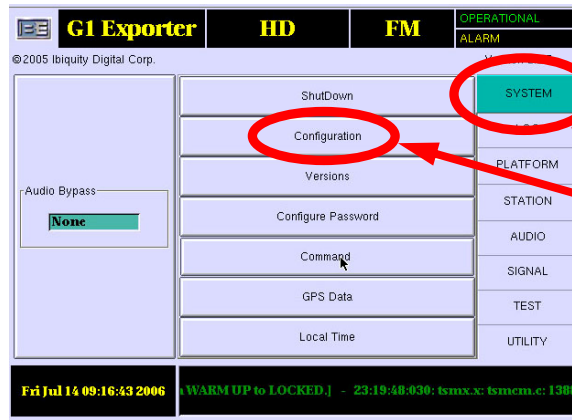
BE G1 Exporter HD FM OPERATIONAL ALARM

©2005 Ibiquity Digital Corp.

Audio Bypass
None

ShutDown
Configuration
Versions
Configure Password
Command
GPS Data
Local Time

SYSTEM
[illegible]
PLATFORM
STATION
AUDIO
SIGNAL
TEST
UTILITY

Fri Jul 14 09:16:43 2006
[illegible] WARM UP to LOCKED.] - 23:19:48:030: tsmx.x: tsmcm.c: 138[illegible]